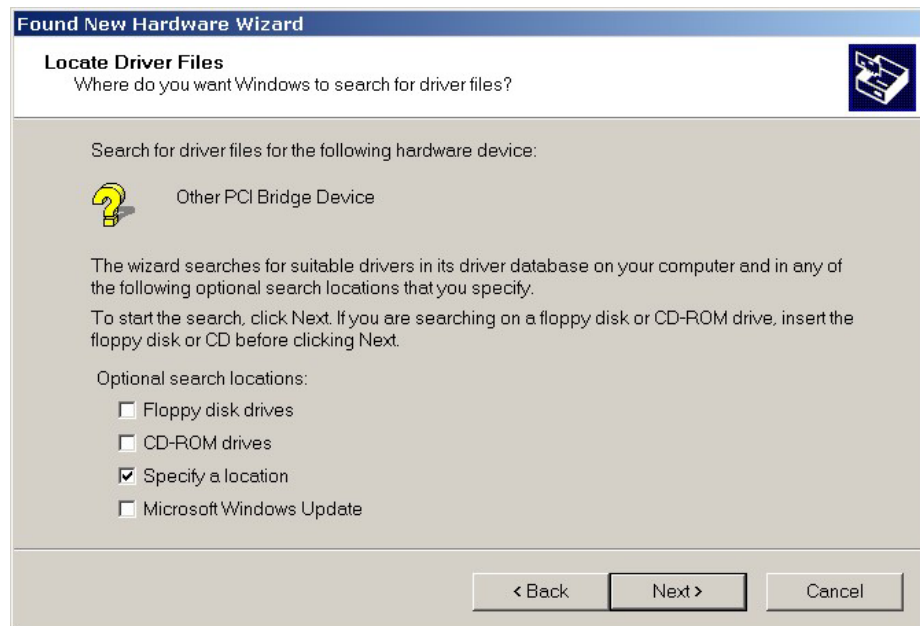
Found New Hardware Wizard

Locate Driver Files
Where do you want Windows to search for driver files?

Search for driver files for the following hardware device:

Other PCI Bridge Device

The wizard searches for suitable drivers in its driver database on your computer and in any of the following optional search locations that you specify.

To start the search, click Next. If you are searching on a floppy disk or CD-ROM drive, insert the floppy disk or CD before clicking Next.

Optional search locations:

☐ Floppy disk drives
☐ CD-ROM drives
☑ Specify a location
☐ Microsoft Windows Update

< Back   Next >   Cancel